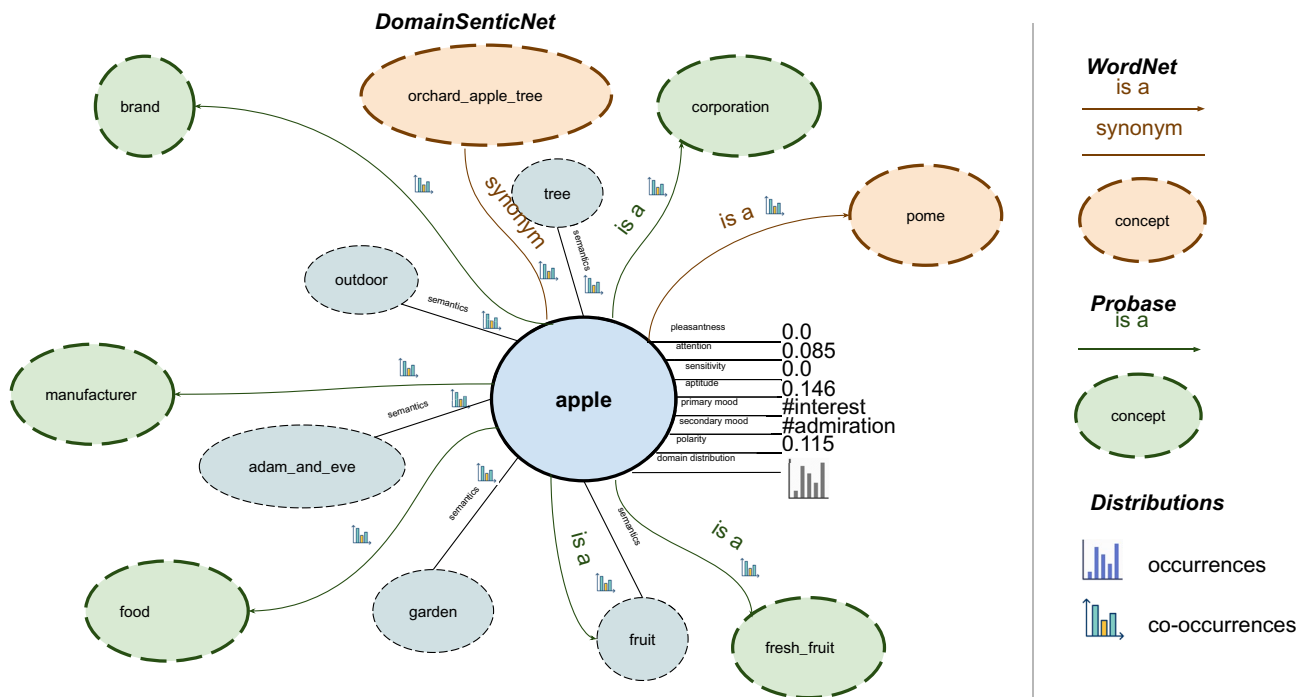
DomainSenticNet

brand

orchard_apple_tree

corporation

tree

synonym

semantics

is a

is a

pome

outdoor

semantics

pleasantness 0.0
attention 0.085
sensitivity 0.0
aptitude 0.146
primary mood #interest
secondary mood #admiration
polarity 0.115
domain distribution

manufacturer

semantics

apple

adam_and_eve

semantics

semantics

is a

is a

food

garden

fruit

fresh_fruit

WordNet
is a
synonym

concept

Probase
is a

concept

Distributions

occurrences

co-occurrences